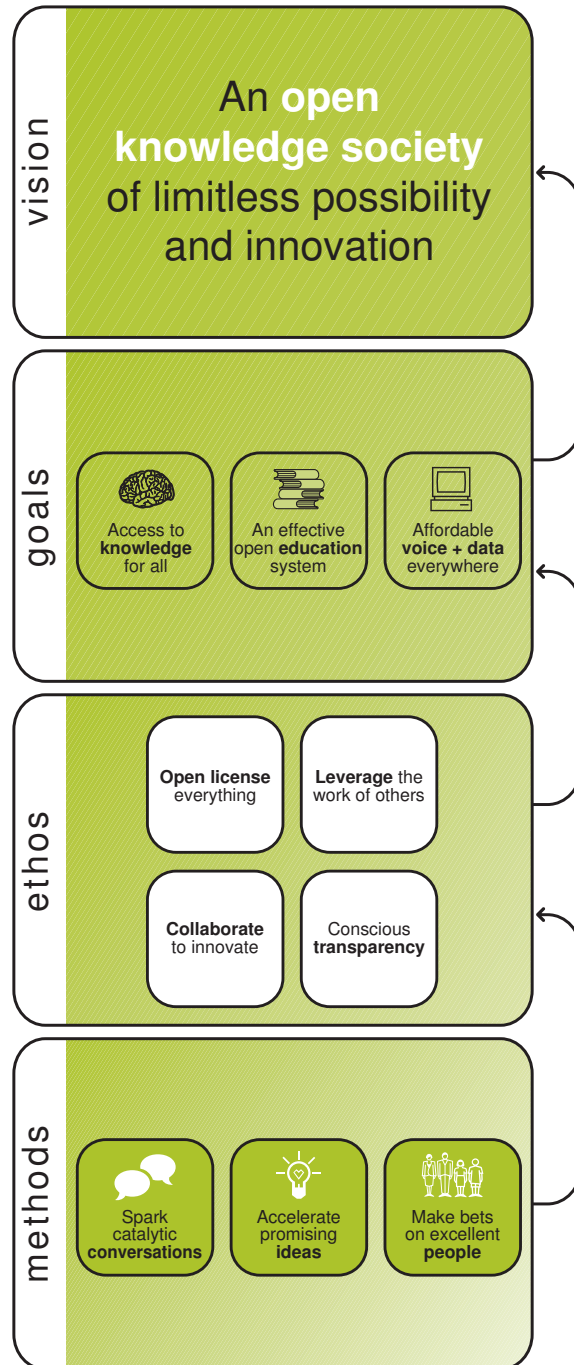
vision

An **open knowledge society** of limitless possibility and innovation

goals

Access to **knowledge** for all

An effective open **education** system

Affordable **voice + data** everywhere

ethos

**Open license** everything

**Leverage** the work of others

**Collaborate** to innovate

Conscious **transparency**

methods

Spark catalytic **conversations**

Accelerate promising **ideas**

Make bets on excellent **people**